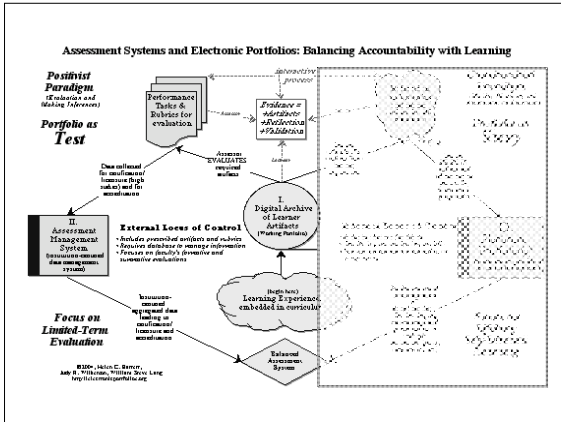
Assessment Systems and Electronic Portfolios: Balancing Accountability with Learning

Positivist Paradigm
(Evaluation and Making Inferences)

Portfolio as Test

interactive process

Performance Tasks & Rubrics for evaluation

Assesses

Evidence =
+Artifacts
+Reflection
+Validation

Assessor EVALUATES required artifacts

Learner

Data collected for certification/licensure (high stakes) and for accreditation

I.
Digital Archive of Learner Artifacts
(Working Portfolio)

II.
Assessment Management System
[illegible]

External Locus of Control
• Includes prescribed artifacts and rubrics
• Requires database to manage information
• Focuses on faculty's (formative and summative) evaluations

(begin here)
Learning Experiences embedded in curriculum

Focus on Limited-Term Evaluation

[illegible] aggregated data leading to certification/licensure and accreditation

Balanced Assessment System

©2004, Helen C. Barrett, Judy B. Wilkerson, William Steve Lang
http://electronicportfolios.org

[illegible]